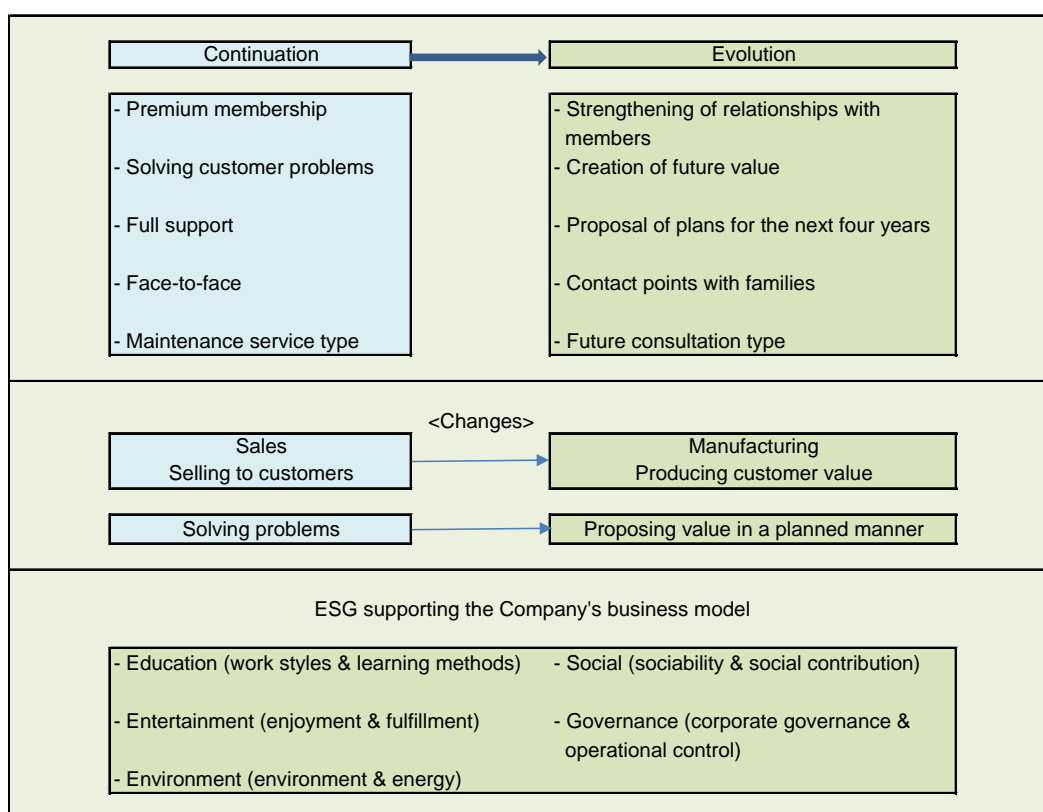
Continuation

Evolution

- Premium membership
- Solving customer problems
- Full support
- Face-to-face
- Maintenance service type

- Strengthening of relationships with members
- Creation of future value
- Proposal of plans for the next four years
- Contact points with families
- Future consultation type

<Changes>

Sales
Selling to customers

Manufacturing
Producing customer value

Solving problems

Proposing value in a planned manner

ESG supporting the Company's business model

- Education (work styles & learning methods)
- Entertainment (enjoyment & fulfillment)
- Environment (environment & energy)

- Social (sociability & social contribution)
- Governance (corporate governance & operational control)